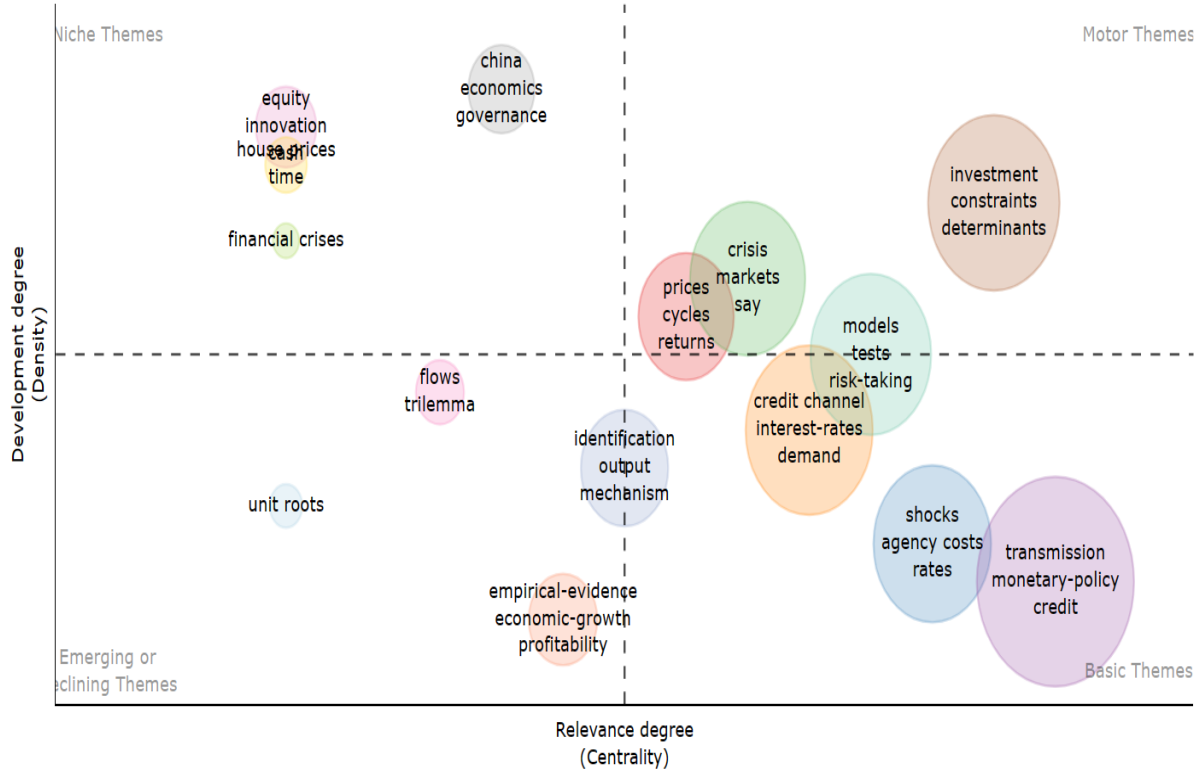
Niche Themes

Motor Themes

china
economics
governance

equity
innovation
house prices
cash
time

financial crises

investment
constraints
determinants

crisis
markets
say

prices
cycles
returns

models
tests
risk-taking

Development degree
(Density)

flows
trilemma

credit channel
interest-rates
demand

identification
output
mechanism

unit roots

shocks
agency costs
rates

transmission
monetary-policy
credit

empirical-evidence
economic-growth
profitability

Emerging or
eclining Themes

Basic Themes

Relevance degree
(Centrality)